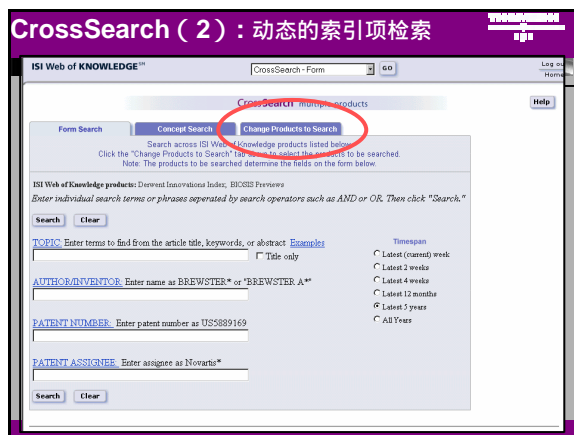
CrossSearch（2）：动态的索引项检索

ISI Web of KNOWLEDGE$^{SM}$

CrossSearch - Form

GO

Log out
Home

CrossSearch multiple products

Help

Form Search

Concept Search

Change Products to Search

Search across ISI Web of Knowledge products listed below.
Click the "Change Products to Search" tab above to select the products to be searched.
Note: The products to be searched determine the fields on the form below.

ISI Web of Knowledge products: Derwent Innovations Index; BIOSIS Previews

Enter individual search terms or phrases seperated by search operators such as AND or OR. Then click "Search."

Search Clear

TOPIC: Enter terms to find from the article title, keywords, or abstract Examples

Title only

AUTHOR/INVENTOR: Enter name as BREWSTER* or "BREWSTER A*"

PATENT NUMBER: Enter patent number as US5889169

PATENT ASSIGNEE: Enter assignee as Novartis*

Search Clear

Timespan

Latest (current) week

Latest 2 weeks

Latest 4 weeks

Latest 12 months

Latest 5 years

All Years